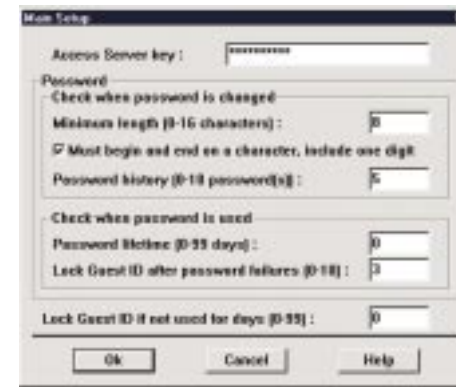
Main Setup

Access Server key : **********

Password

Check when password is changed

Minimum length (0-16 characters) : 8

☑ Must begin and end on a character, include one digit

Password history (0-10 password(s)) : 5

Check when password is used

Password lifetime (0-99 days) : 0

Lock Guest ID after password failures (0-10) : 3

Lock Guest ID if not used for days (0-99) : 0

Ok

Cancel

Help